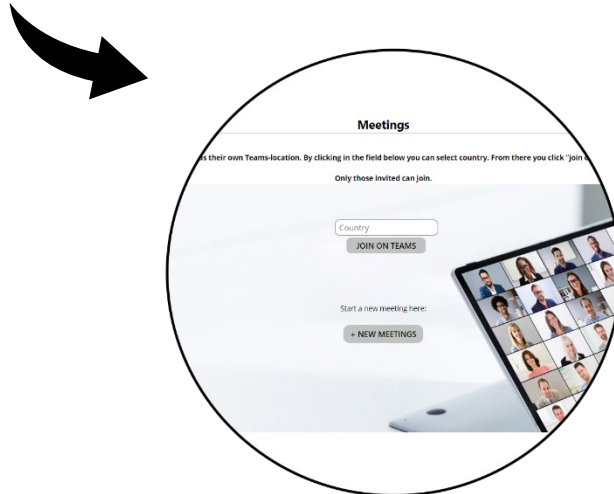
Meetings

s their own Teams-location. By clicking in the field below you can select country. From there you click "join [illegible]

Only those invited can join.

Country

JOIN ON TEAMS

Start a new meeting here:

+ NEW MEETINGS